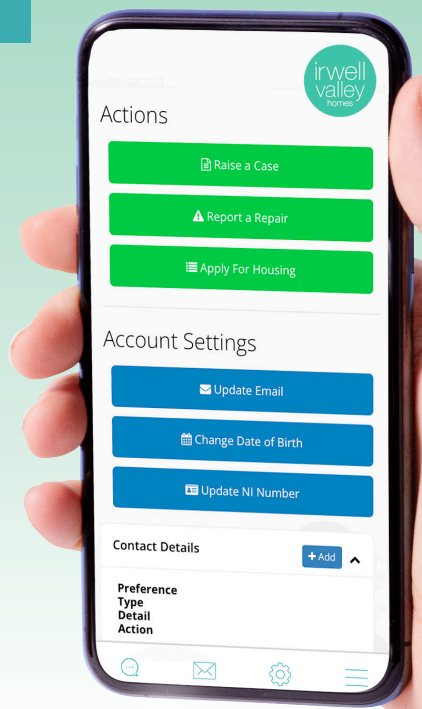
irwell valley homes

Actions

Raise a Case

Report a Repair

Apply For Housing

Account Settings

Update Email

Change Date of Birth

Update NI Number

Contact Details

+ Add

Preference
Type
Detail
Action